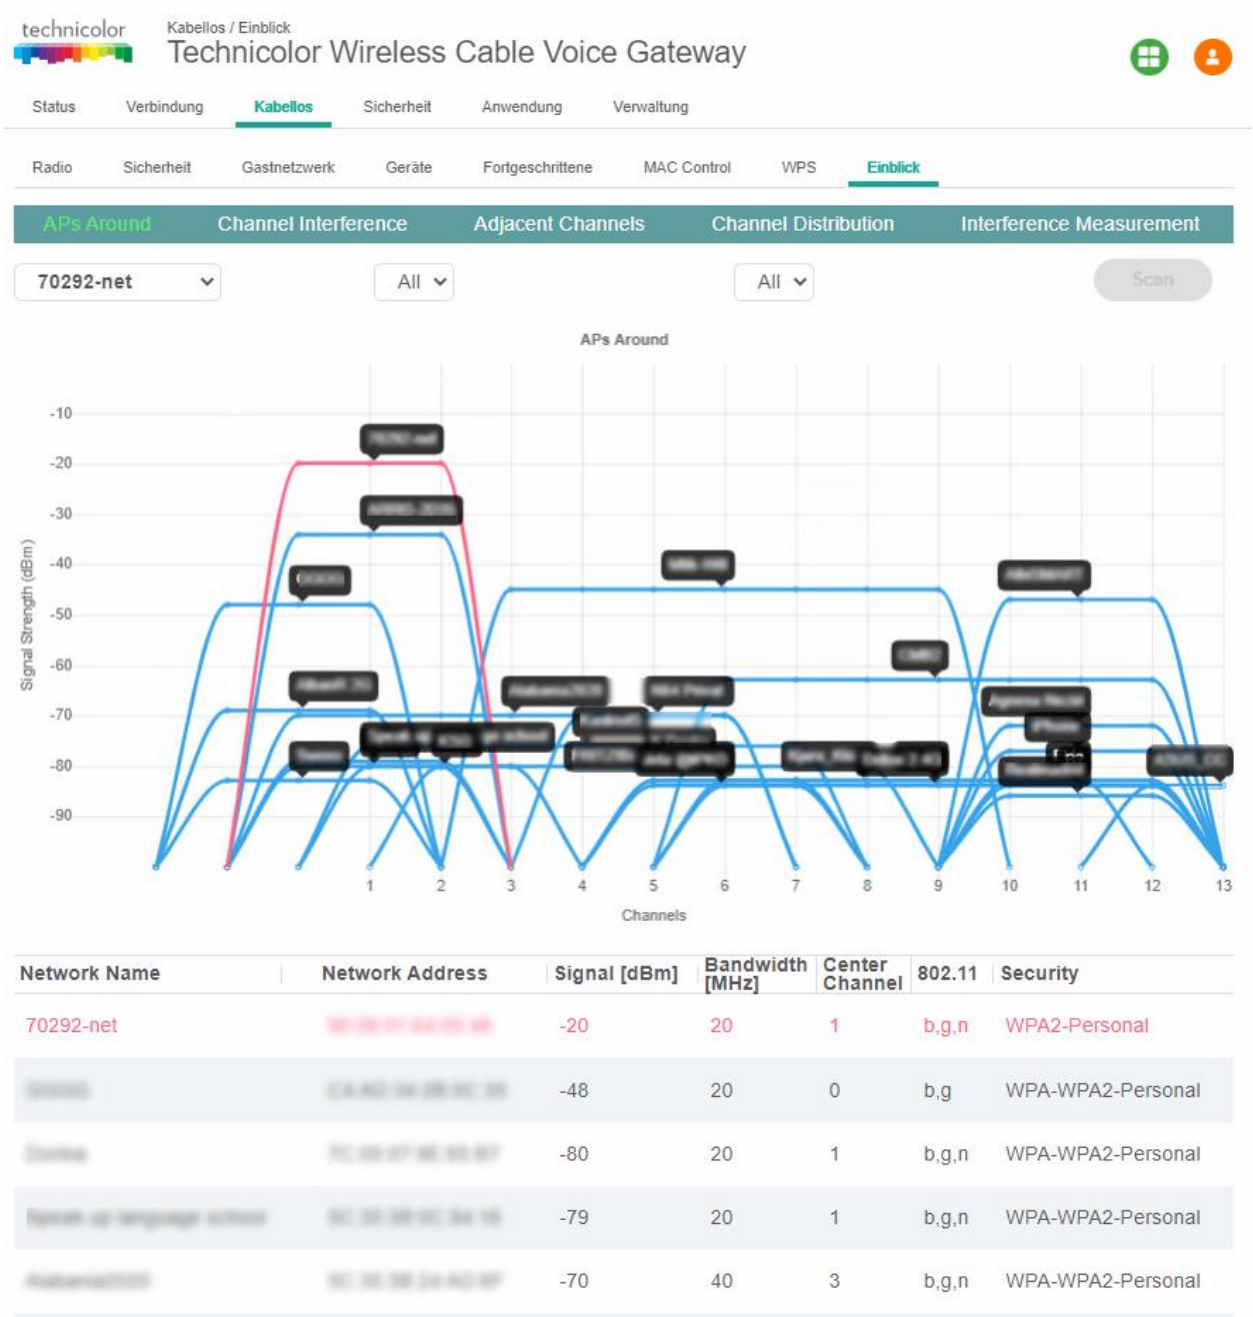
technicolor

Kabellos / Einblick

Technicolor Wireless Cable Voice Gateway

Status Verbindung Kabellos Sicherheit Anwendung Verwaltung

Radio Sicherheit Gastnetzwerk Geräte Fortgeschrittene MAC Control WPS Einblick

APs Around Channel Interference Adjacent Channels Channel Distribution Interference Measurement

70292-net All All Scan

APs Around

Signal Strength (dBm)

-10
-20
-30
-40
-50
-60
-70
-80
-90

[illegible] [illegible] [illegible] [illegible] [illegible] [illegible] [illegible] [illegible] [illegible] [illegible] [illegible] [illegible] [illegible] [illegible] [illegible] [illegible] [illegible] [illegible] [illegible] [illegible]

1 2 3 4 5 6 7 8 9 10 11 12 13

Channels

| Network Name | Network Address | Signal [dBm] | Bandwidth [MHz] | Center Channel | 802.11 | Security |
|---|---|---|---|---|---|---|
| 70292-net | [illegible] | -20 | 20 | 1 | b,g,n | WPA2-Personal |
| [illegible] | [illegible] | -48 | 20 | 0 | b,g | WPA-WPA2-Personal |
| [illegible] | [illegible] | -80 | 20 | 1 | b,g,n | WPA-WPA2-Personal |
| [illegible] | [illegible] | -79 | 20 | 1 | b,g,n | WPA-WPA2-Personal |
| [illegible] | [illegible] | -70 | 40 | 3 | b,g,n | WPA-WPA2-Personal |